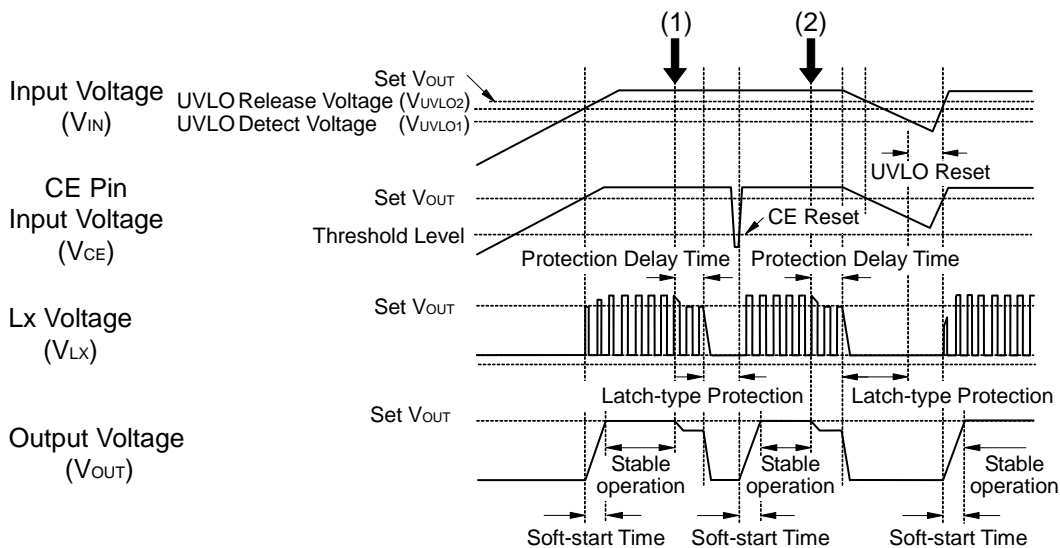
(1) (2)

Input Voltage ($V_{IN}$)

Set $V_{OUT}$

UVLO Release Voltage ($V_{UVLO2}$)

UVLO Detect Voltage ($V_{UVLO1}$)

UVLO Reset

CE Pin Input Voltage ($V_{CE}$)

Set $V_{OUT}$

Threshold Level

CE Reset

Protection Delay Time

Protection Delay Time

Lx Voltage ($V_{LX}$)

Set $V_{OUT}$

Latch-type Protection

Latch-type Protection

Output Voltage ($V_{OUT}$)

Set $V_{OUT}$

Stable operation

Stable operation

Stable operation

Soft-start Time

Soft-start Time

Soft-start Time